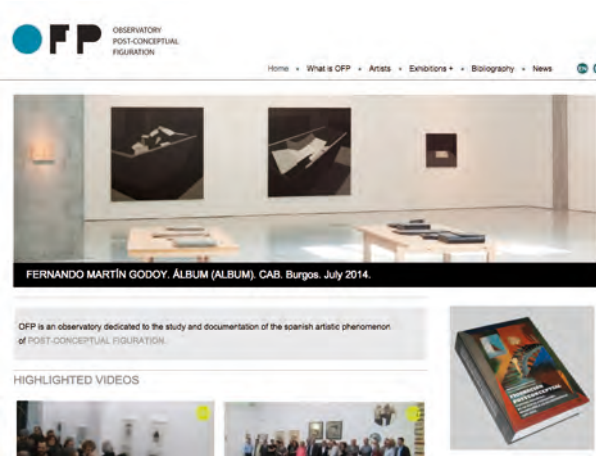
OFP

OBSERVATORY
POST-CONCEPTUAL
FIGURATION

Home • What is OFP • Artists • Exhibitions + • Bibliography • News

EN

FERNANDO MARTÍN GODOY. ÁLBUM (ALBUM). CAB. Burgos. July 2014.

OFP is an observatory dedicated to the study and documentation of the spanish artistic phenomenon of POST-CONCEPTUAL FIGURATION.

HIGHLIGHTED VIDEOS